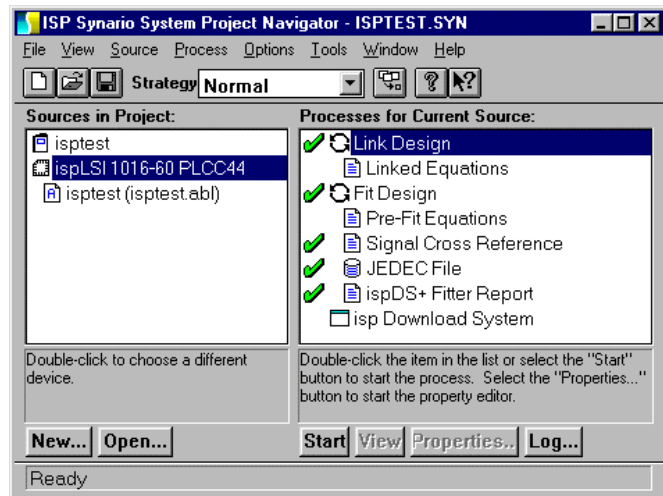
ISP Synario System Project Navigator - ISPTEST.SYN

File View Source Process Options Tools Window Help

Strategy Normal

Sources in Project:

isptest
ispLSI 1016-60 PLCC44
isptest (isptest.abl)

Double-click to choose a different device.

New... Open...

Processes for Current Source:

Link Design
Linked Equations
Fit Design
Pre-Fit Equations
Signal Cross Reference
JEDEC File
ispDS+ Fitter Report
isp Download System

Double-click the item in the list or select the "Start" button to start the process. Select the "Properties..." button to start the property editor.

Start View Properties... Log...

Ready